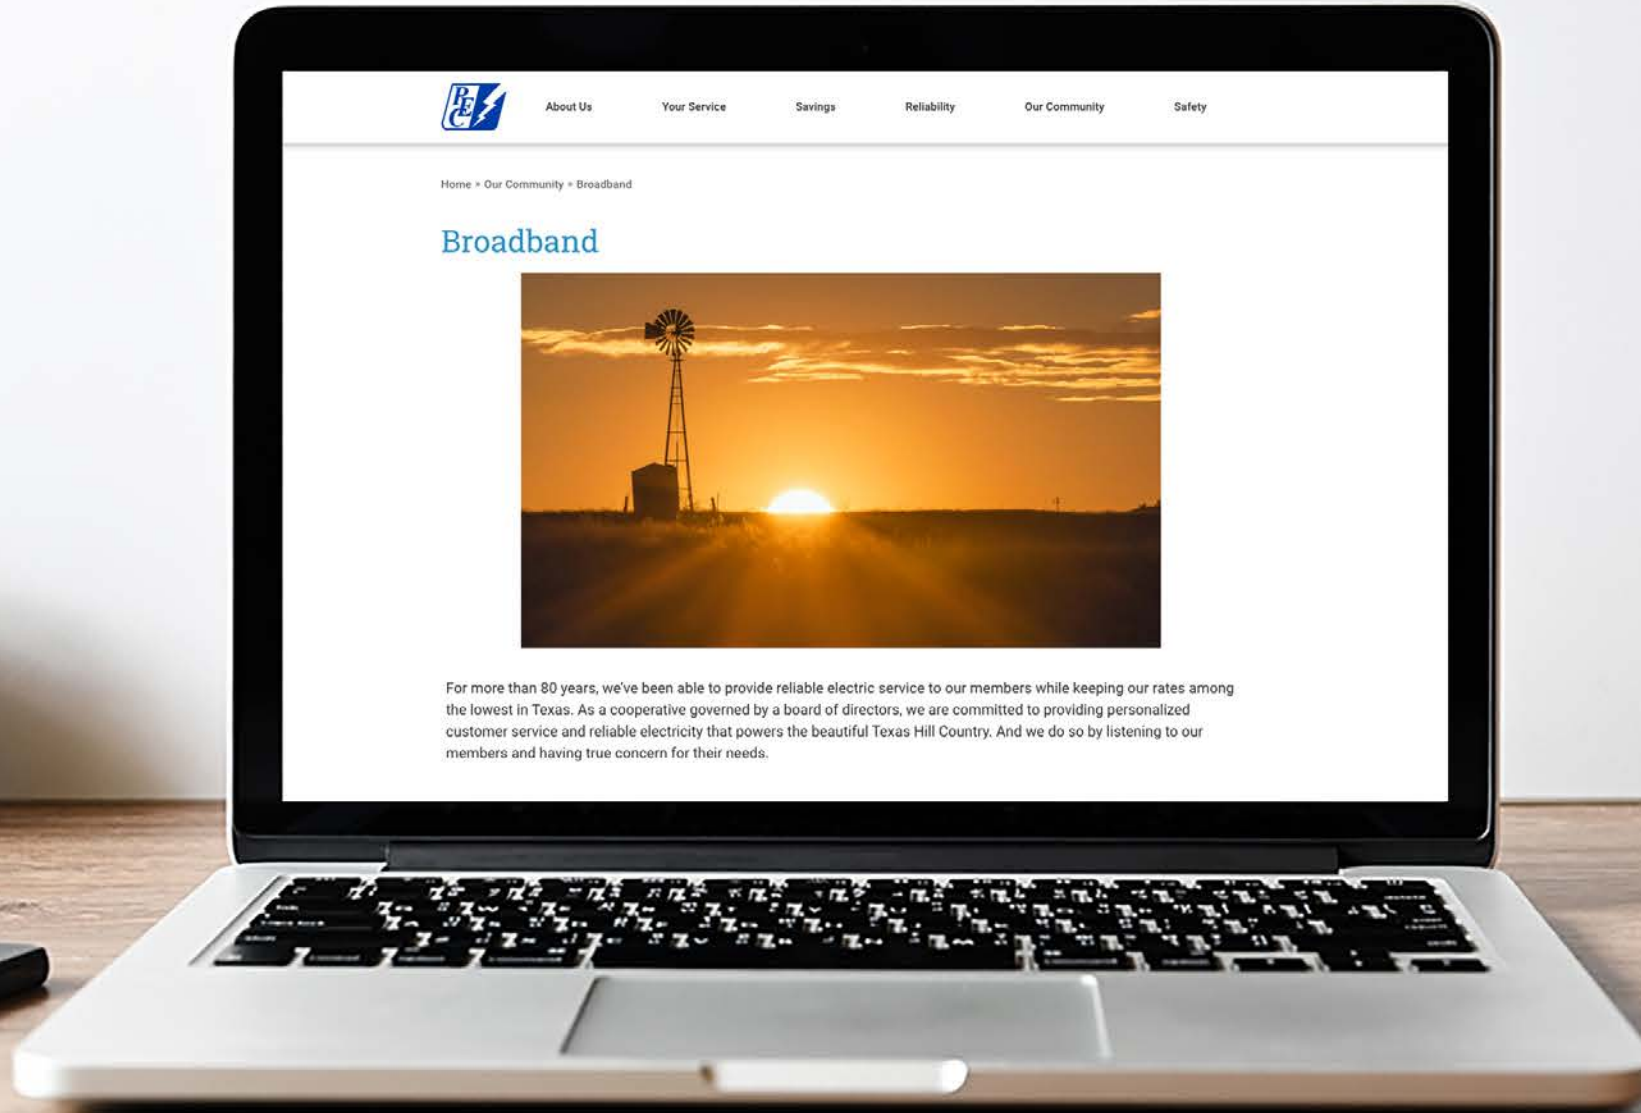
PEC

About Us Your Service Savings Reliability Our Community Safety

Home » Our Community » Broadband

Broadband

For more than 80 years, we've been able to provide reliable electric service to our members while keeping our rates among the lowest in Texas. As a cooperative governed by a board of directors, we are committed to providing personalized customer service and reliable electricity that powers the beautiful Texas Hill Country. And we do so by listening to our members and having true concern for their needs.